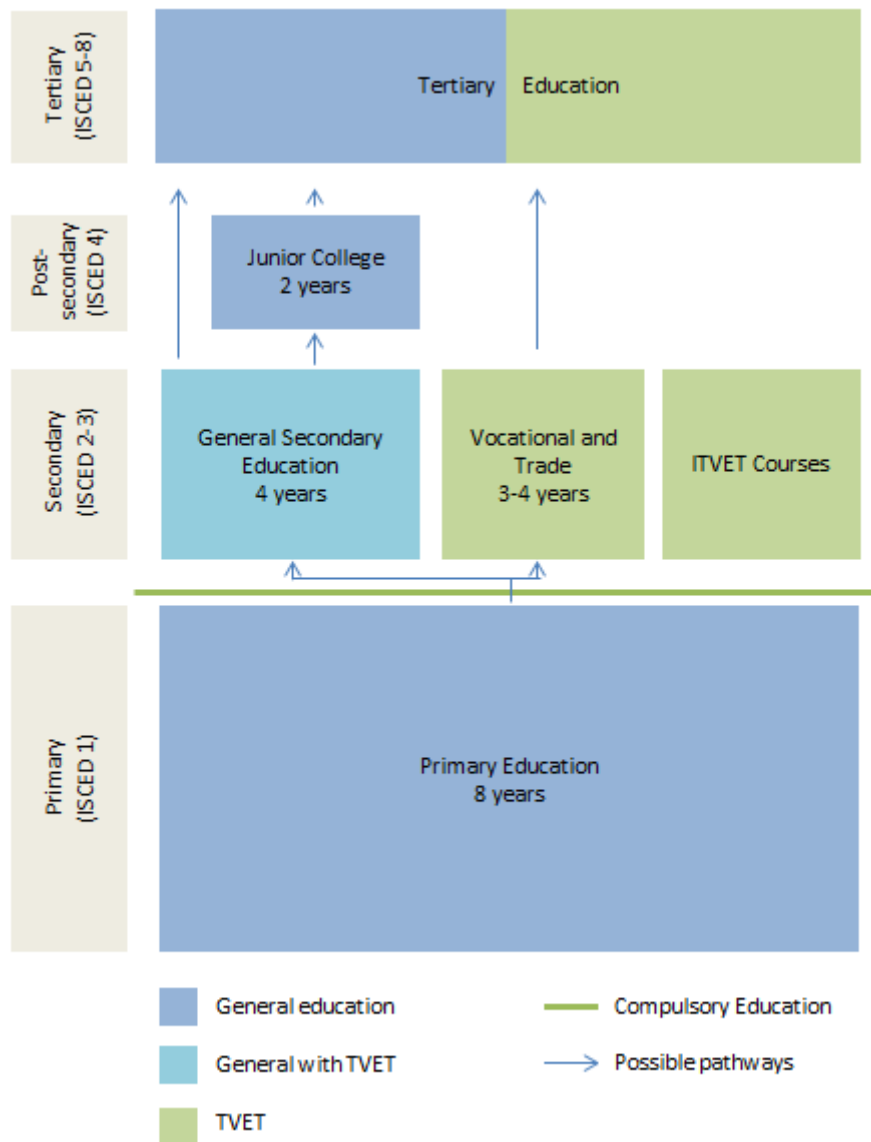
Tertiary (ISCED 5-8)

Tertiary Education

Post-secondary (ISCED 4)

Junior College
2 years

Secondary (ISCED 2-3)

General Secondary Education
4 years

Vocational and Trade
3-4 years

ITVET Courses

Primary (ISCED 1)

Primary Education
8 years

General education

General with TVET

TVET

Compulsory Education

Possible pathways